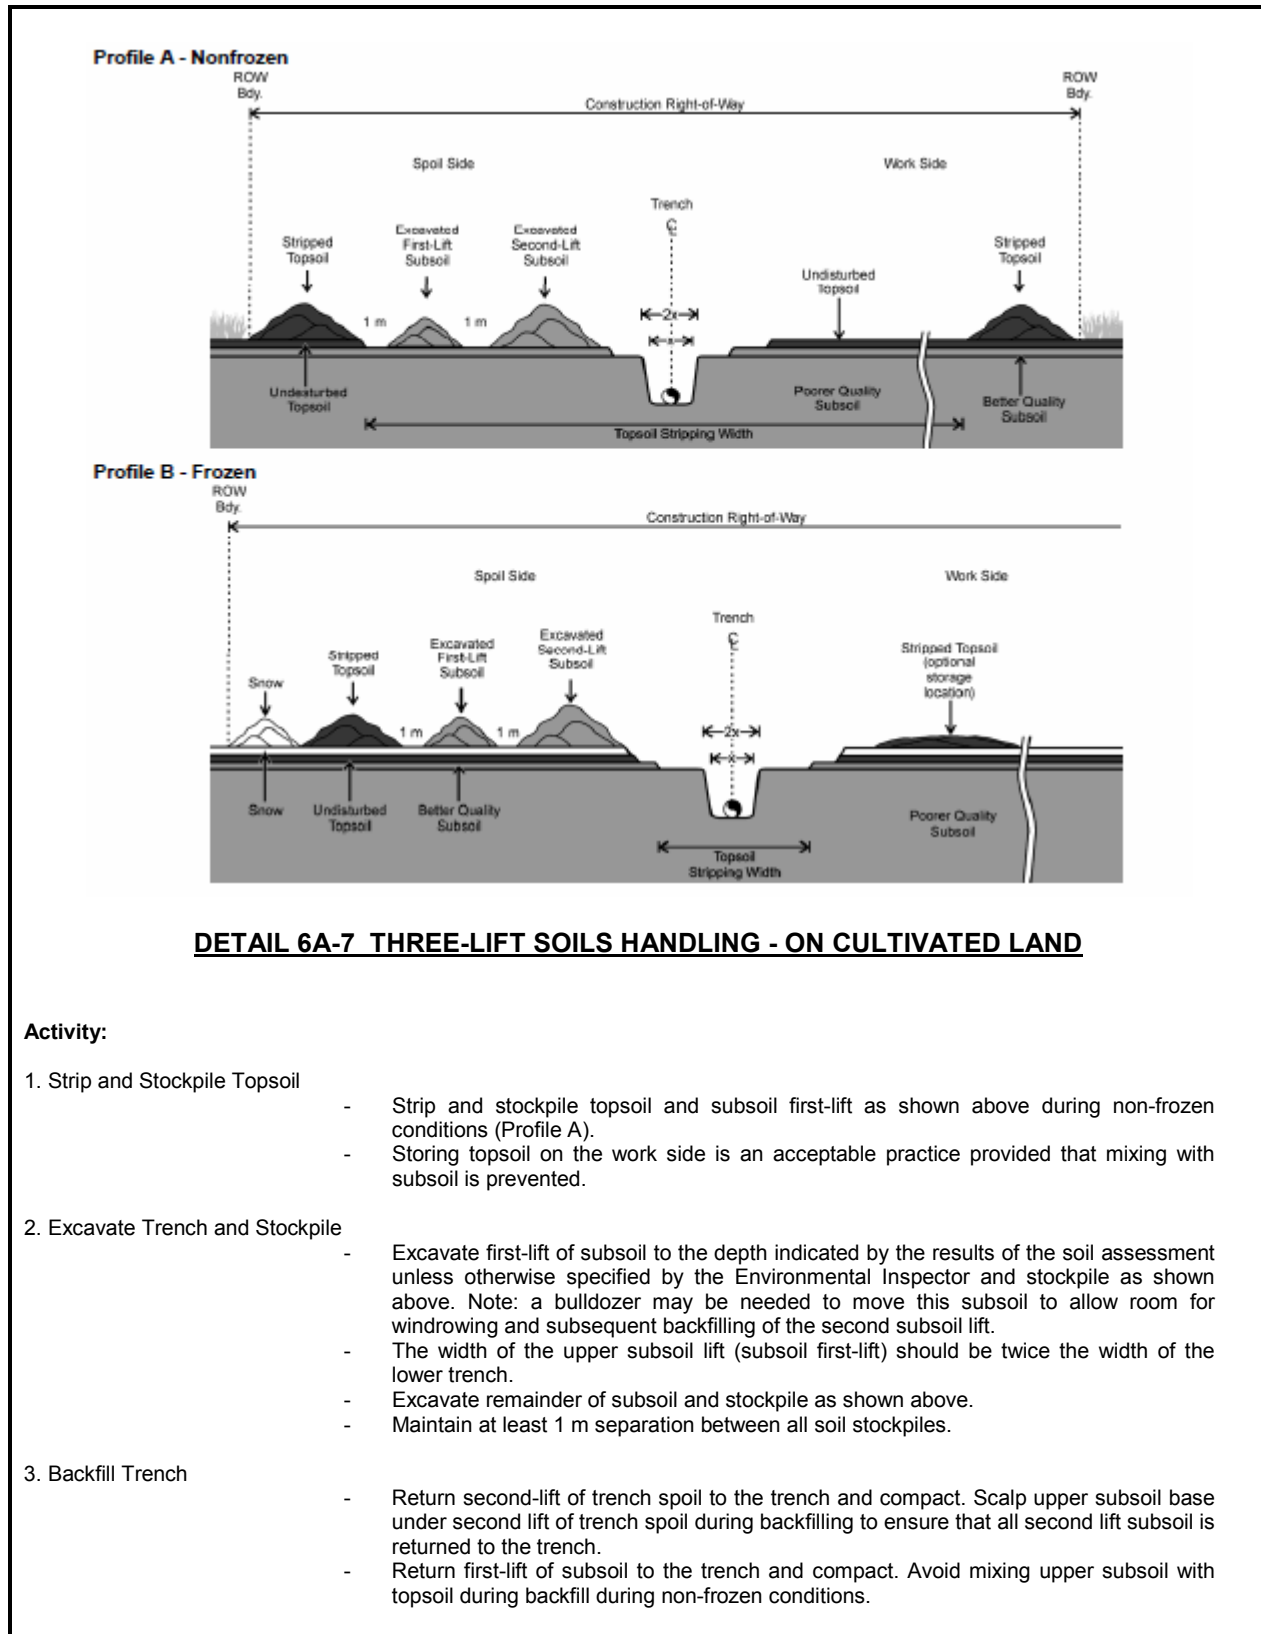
Profile A - Nonfrozen

ROW Bdy.

ROW Bdy.

Construction Right-of-Way

Spoil Side

Work Side

Trench
$\mathbb{C}$

Stripped Topsoil

Excavated First-Lift Subsoil

Excavated Second-Lift Subsoil

Stripped Topsoil

Undisturbed Topsoil

1 m

1 m

2x

x

Undisturbed Topsoil

Poorer Quality Subsoil

Better Quality Subsoil

Topsoil Stripping Width

Profile B - Frozen

ROW Bdy.

Construction Right-of-Way

Spoil Side

Work Side

Trench
$\mathbb{C}$

Snow

Stripped Topsoil

Excavated First-Lift Subsoil

Excavated Second-Lift Subsoil

Stripped Topsoil (optional storage location)

1 m

1 m

2x

x

Snow

Undisturbed Topsoil

Better Quality Subsoil

Poorer Quality Subsoil

Topsoil Stripping Width

DETAIL 6A-7 THREE-LIFT SOILS HANDLING - ON CULTIVATED LAND

Activity:

1. Strip and Stockpile Topsoil

- Strip and stockpile topsoil and subsoil first-lift as shown above during non-frozen conditions (Profile A).
- Storing topsoil on the work side is an acceptable practice provided that mixing with subsoil is prevented.

2. Excavate Trench and Stockpile

- Excavate first-lift of subsoil to the depth indicated by the results of the soil assessment unless otherwise specified by the Environmental Inspector and stockpile as shown above. Note: a bulldozer may be needed to move this subsoil to allow room for windrowing and subsequent backfilling of the second subsoil lift.
- The width of the upper subsoil lift (subsoil first-lift) should be twice the width of the lower trench.
- Excavate remainder of subsoil and stockpile as shown above.
- Maintain at least 1 m separation between all soil stockpiles.

3. Backfill Trench

- Return second-lift of trench spoil to the trench and compact. Scalp upper subsoil base under second lift of trench spoil during backfilling to ensure that all second lift subsoil is returned to the trench.
- Return first-lift of subsoil to the trench and compact. Avoid mixing upper subsoil with topsoil during backfill during non-frozen conditions.